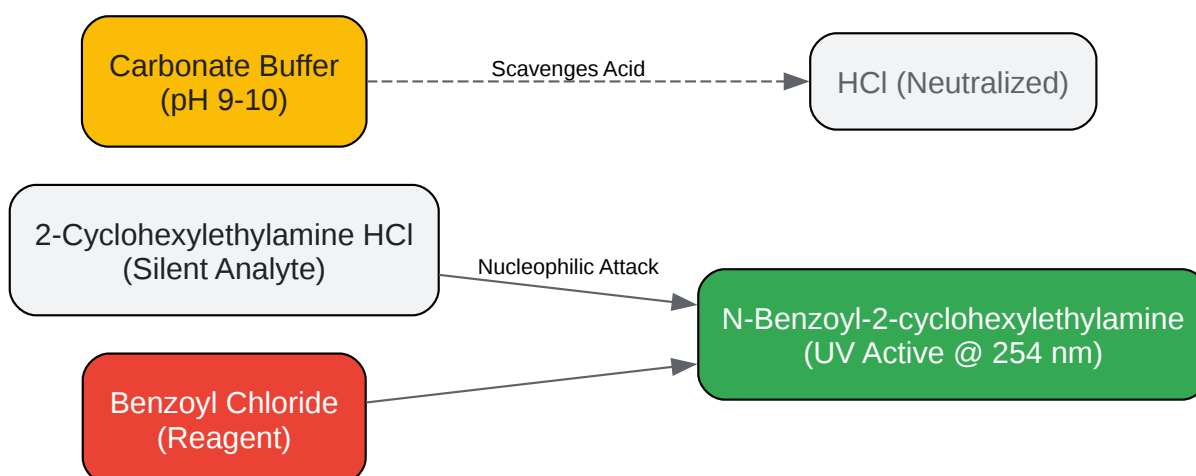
Carbonate Buffer
(pH 9-10)

Scavenges Acid

HCl (Neutralized)

2-Cyclohexylethylamine HCl
(Silent Analyte)

Nucleophilic Attack

N-Benzoyl-2-cyclohexylethylamine
(UV Active @ 254 nm)

Benzoyl Chloride
(Reagent)